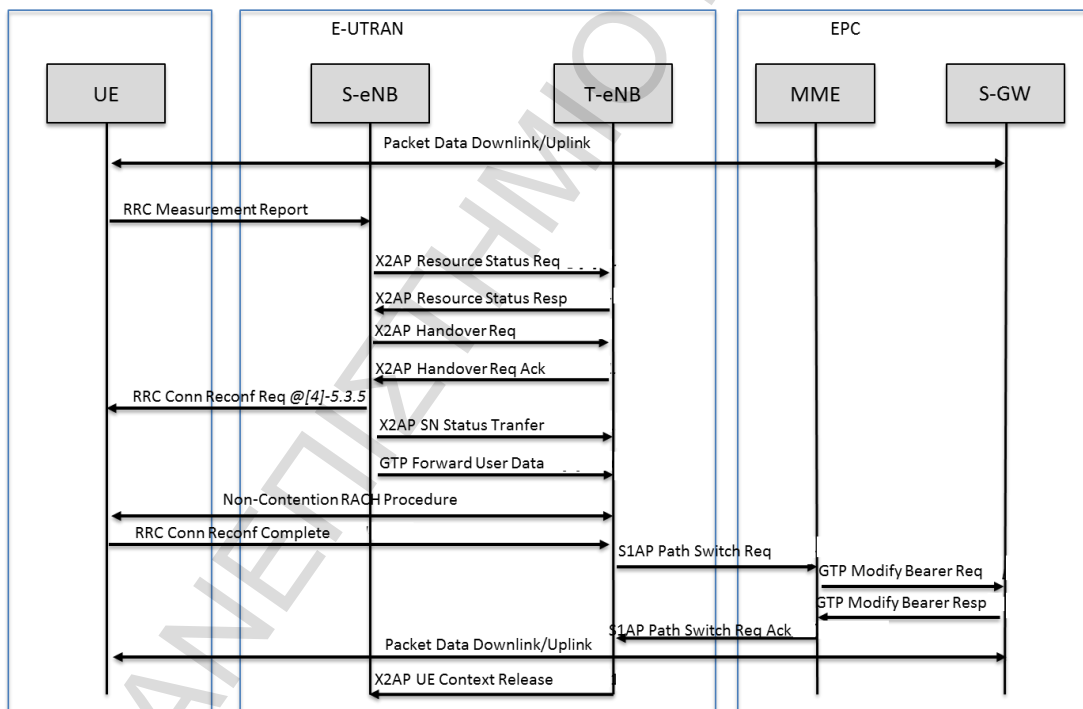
E-UTRAN

EPC

UE

S-eNB

T-eNB

MME

S-GW

Packet Data Downlink/Uplink

RRC Measurement Report

X2AP Resource Status Req

X2AP Resource Status Resp

X2AP Handover Req

X2AP Handover Req Ack

RRC Conn Reconf Req @[4]-5.3.5

X2AP SN Status Tranfer

GTP Forward User Data

Non-Contention RACH Procedure

RRC Conn Reconf Complete

S1AP Path Switch Req

GTP Modify Bearer Req

GTP Modify Bearer Resp

S1AP Path Switch Req Ack

Packet Data Downlink/Uplink

X2AP UE Context Release

ΑΝΕΠΙΣΤΗΜΙΟ